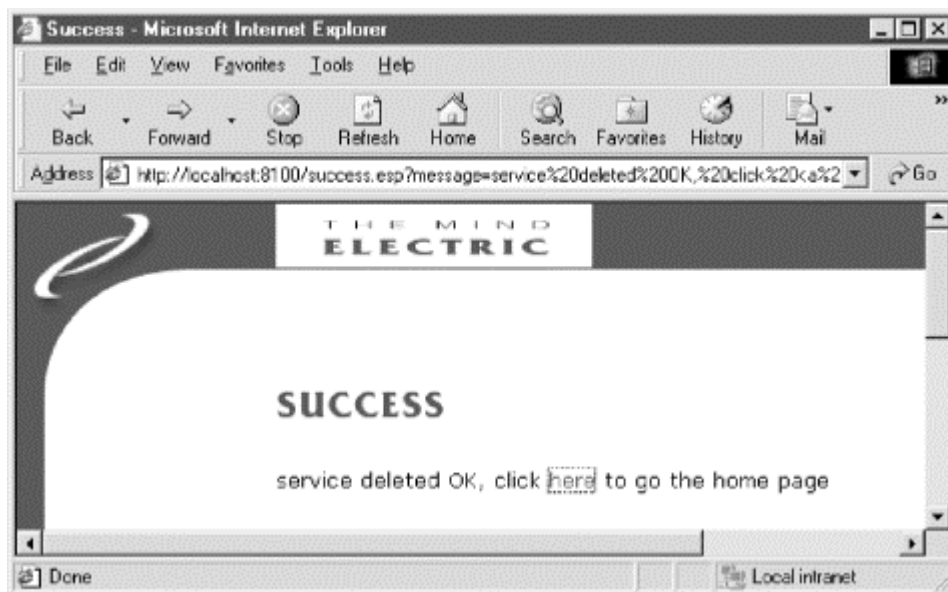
Success - Microsoft Internet Explorer

File Edit View Favorites Tools Help

Back Forward Stop Refresh Home Search Favorites History Mail

Address http://localhost:8100/success.esp?message=service%20deleted%20OK,%20click%20<a%2 Go

THE MIND
ELECTRIC

SUCCESS

service deleted OK, click here to go the home page

Done Local intranet